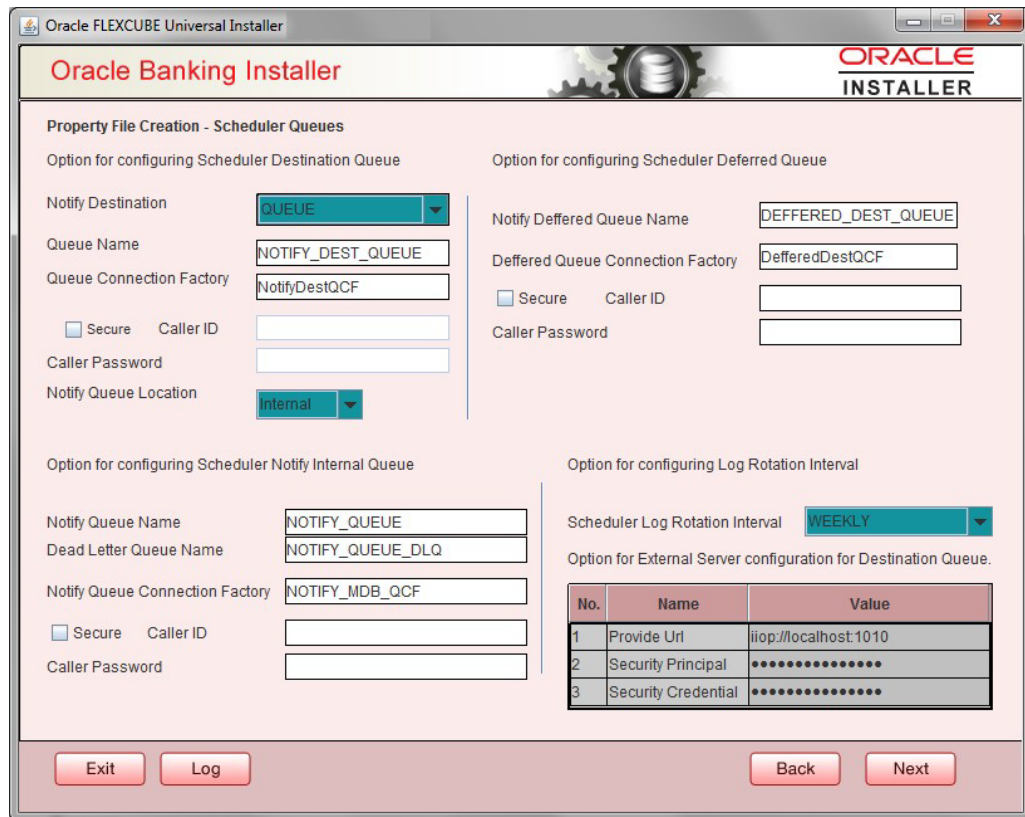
Oracle FLEXCUBE Universal Installer

Oracle Banking Installer

ORACLE
INSTALLER

Property File Creation - Scheduler Queues

Option for configuring Scheduler Destination Queue

Notify Destination QUEUE

Queue Name NOTIFY_DEST_QUEUE

Queue Connection Factory NotifyDestQCF

Secure Caller ID

Caller Password

Notify Queue Location Internal

Option for configuring Scheduler Deferred Queue

Notify Deffered Queue Name DEFFERED_DEST_QUEUE

Deffered Queue Connection Factory DefferedDestQCF

Secure Caller ID

Caller Password

Option for configuring Scheduler Notify Internal Queue

Notify Queue Name NOTIFY_QUEUE

Dead Letter Queue Name NOTIFY_QUEUE_DLQ

Notify Queue Connection Factory NOTIFY_MDB_QCF

Secure Caller ID

Caller Password

Option for configuring Log Rotation Interval

Scheduler Log Rotation Interval WEEKLY

Option for External Server configuration for Destination Queue.

| No. | Name | Value |
|---|---|---|
| 1 | Provide Url | iiop://localhost:1010 |
| 2 | Security Principal | ••••••••••••••• |
| 3 | Security Credential | ••••••••••••••• |

Exit Log Back Next